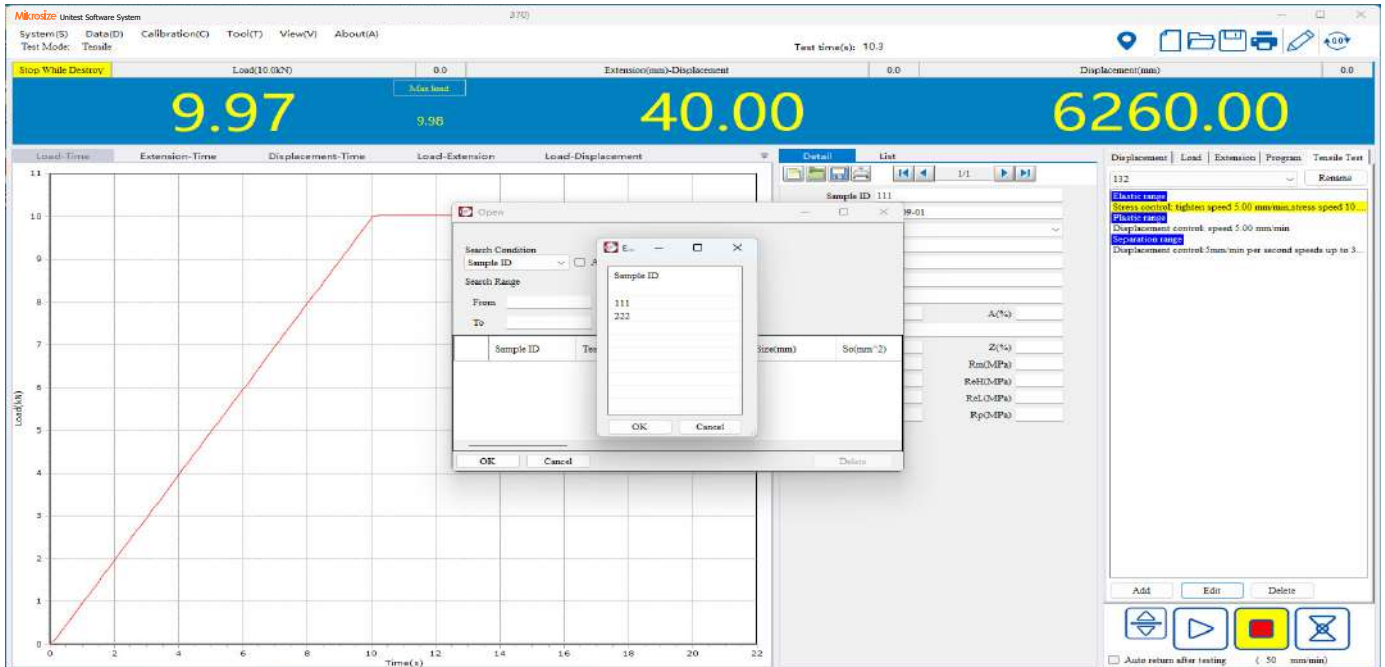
Mikrosize Unitest Software System
370

System(S) Data(D) Calibration(C) Tool(T) View(V) About(A)
Test Mode: Tensile
Test time(s): 10.3

Stop While Destroy
Load(10.0kN)
0.0
Extension(mm)-Displacement
0.0
Displacement(mm)
0.0

9.97
Max load
9.98
40.00
6260.00

Load-Time
Extension-Time
Displacement-Time
Load-Extension
Load-Displacement

Load(kN)
11
10
9
8
7
6
5
4
3
2
1
0
0 2 4 6 8 10 12 14 16 18 20 22
Time(s)

Detail
List
1/1
Sample ID 111
09-01
A(%)
Z(%)
Rm(MPa)
ReH(MPa)
ReL(MPa)
Rp(MPa)

Open
Search Condition
Sample ID
A
Search Range
From
To
Sample ID
Te
Size(mm)
So(mm^2)
OK
Cancel
Delete

E...
Sample ID
111
222
OK
Cancel

Displacement
Load
Extension
Program
Tensile Test
132
Rename
Elastic range
Stress control: tighten speed 5.00 mm/min,stress speed 10....
Plastic range
Displacement control: speed 5.00 mm/min
Separation range
Displacement control:5mm/min per second speeds up to 3...
Add
Edit
Delete
Auto return after testing
( 50 mm/min)